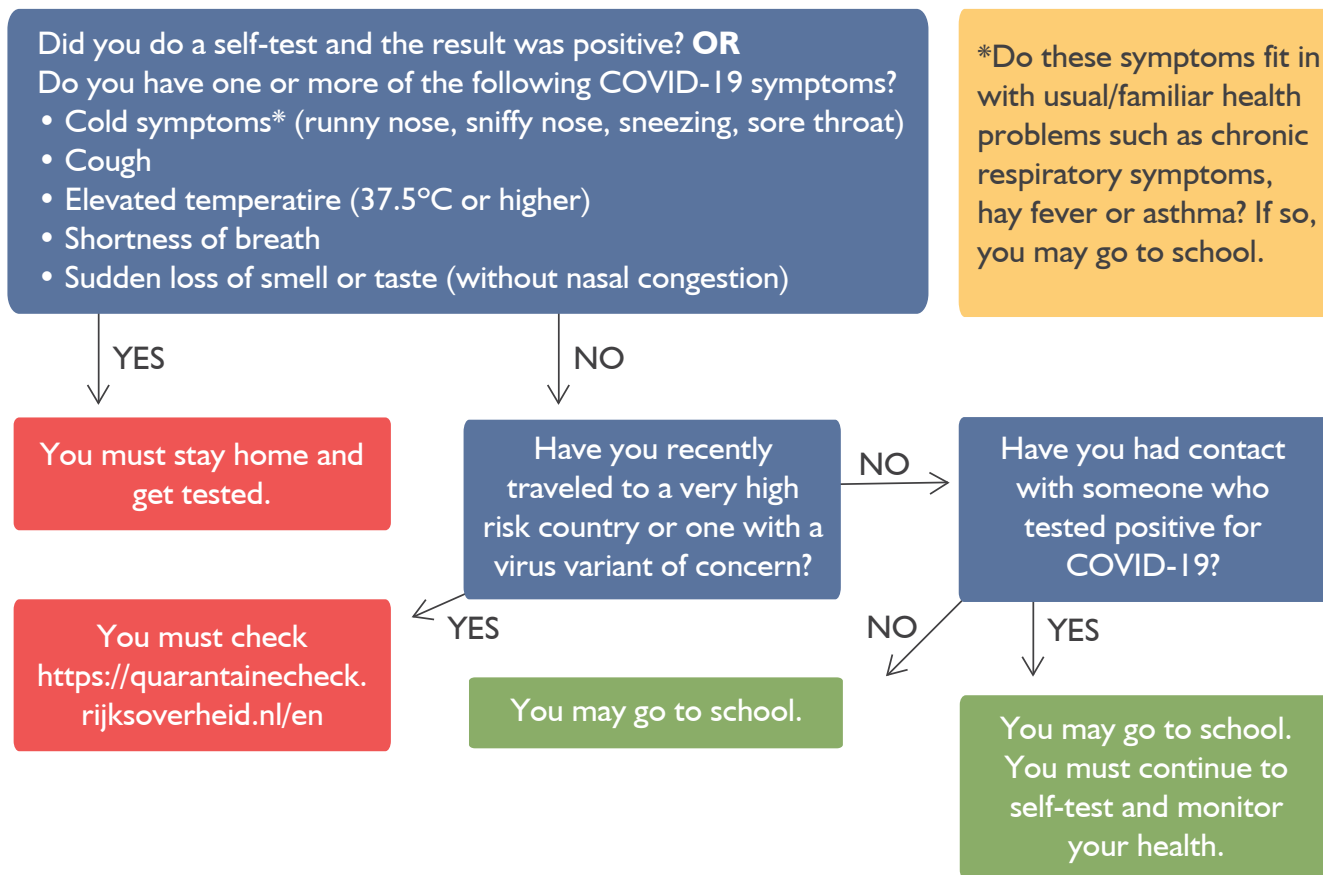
Did you do a self-test and the result was positive? **OR**
Do you have one or more of the following COVID-19 symptoms?
• Cold symptoms* (runny nose, sniffy nose, sneezing, sore throat)
• Cough
• Elevated temperatire (37.5°C or higher)
• Shortness of breath
• Sudden loss of smell or taste (without nasal congestion)

*Do these symptoms fit in with usual/familiar health problems such as chronic respiratory symptoms, hay fever or asthma? If so, you may go to school.

YES

NO

You must stay home and get tested.

Have you recently traveled to a very high risk country or one with a virus variant of concern?

NO

Have you had contact with someone who tested positive for COVID-19?

YES

You must check https://quarantainecheck.rijksoverheid.nl/en

NO

YES

You may go to school.

You may go to school. You must continue to self-test and monitor your health.